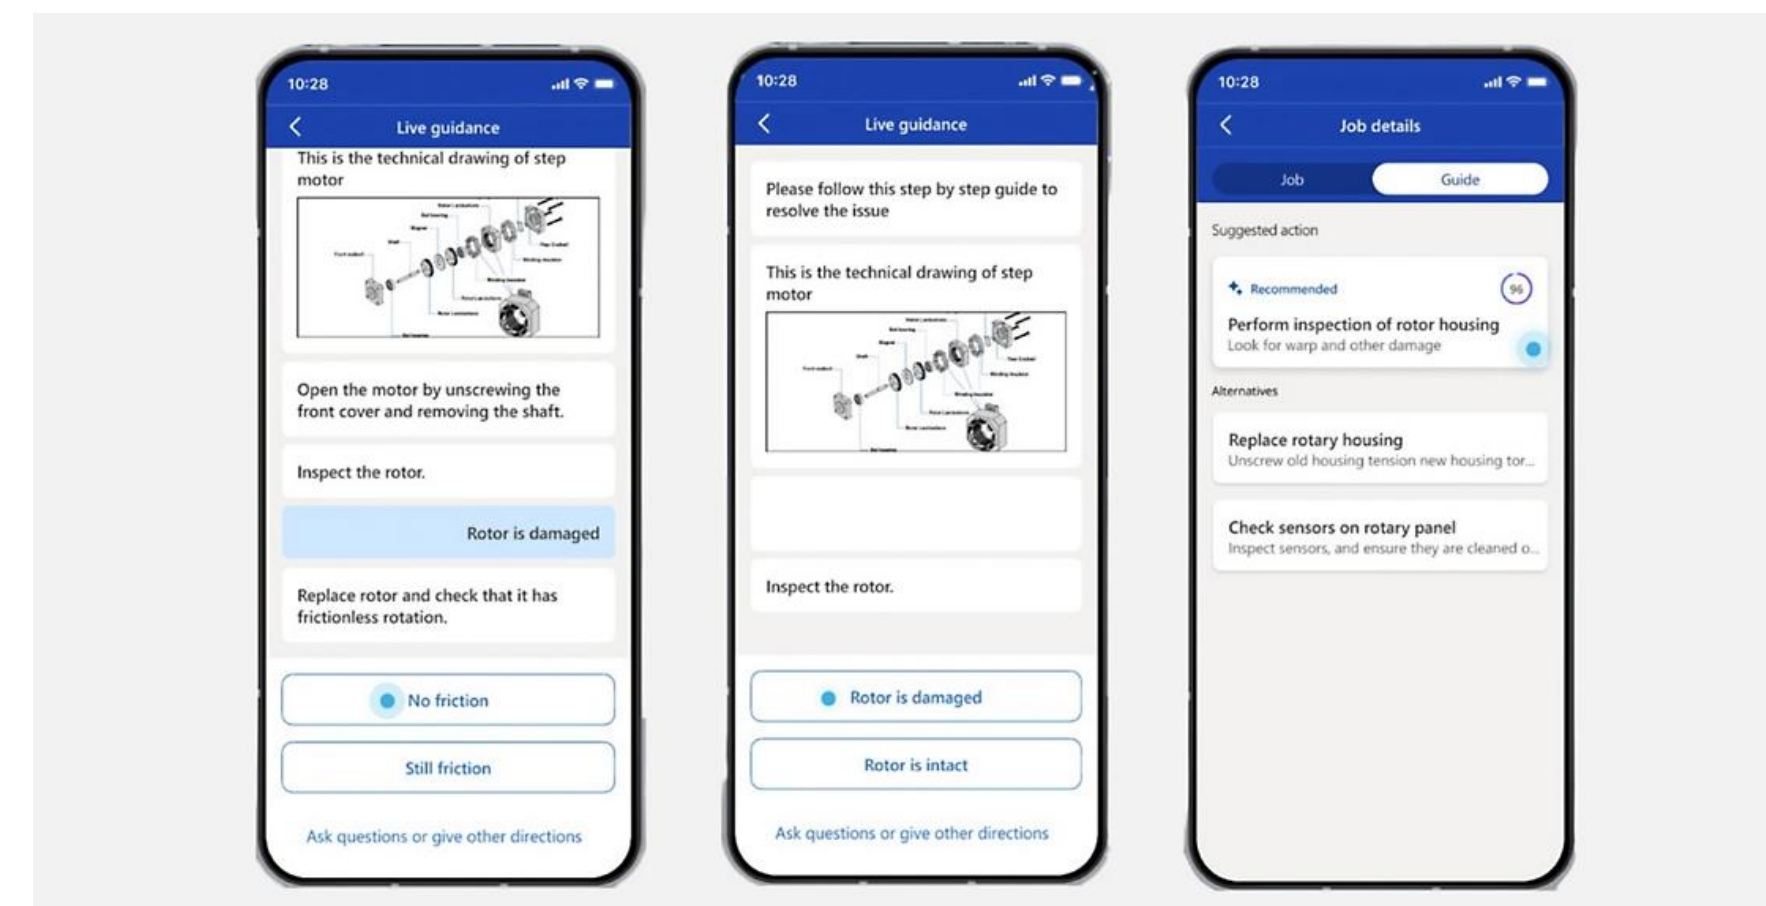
10:28

Live guidance

This is the technical drawing of step motor

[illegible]

Open the motor by unscrewing the front cover and removing the shaft.

Inspect the rotor.

Rotor is damaged

Replace rotor and check that it has frictionless rotation.

No friction

Still friction

Ask questions or give other directions

10:28

Live guidance

Please follow this step by step guide to resolve the issue

This is the technical drawing of step motor

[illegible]

Inspect the rotor.

Rotor is damaged

Rotor is intact

Ask questions or give other directions

10:28

Job details

Job

Guide

Suggested action

Recommended

96

Perform inspection of rotor housing

Look for warp and other damage

Alternatives

Replace rotary housing

Unscrew old housing tension new housing tor...

Check sensors on rotary panel

Inspect sensors, and ensure they are cleaned o...